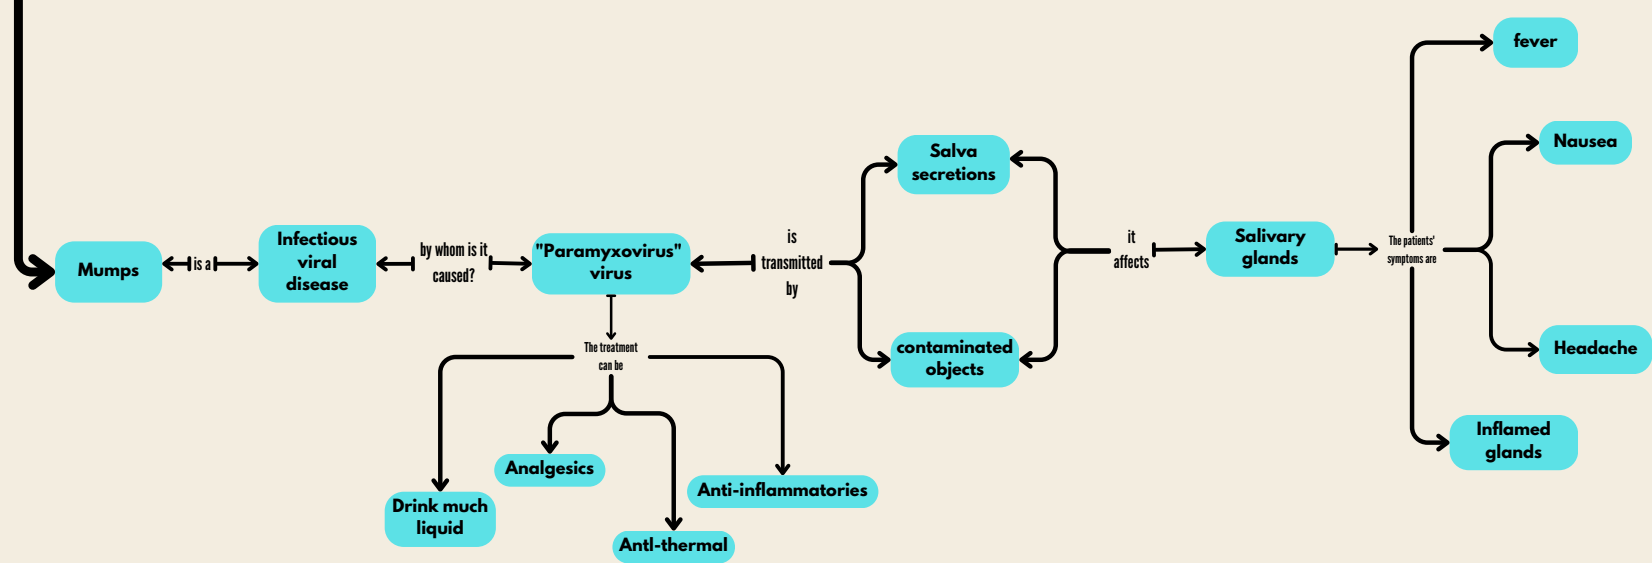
Mumps

is a

Infectious viral disease

by whom is it caused?

"Paramyxovirus" virus

is transmitted by

Salva secretions

contaminated objects

it affects

Salivary glands

The patients' symptoms are

fever

Nausea

Headache

Inflamed glands

The treatment can be

Drink much liquid

Analgesics

Antl-thermal

Anti-inflammatories